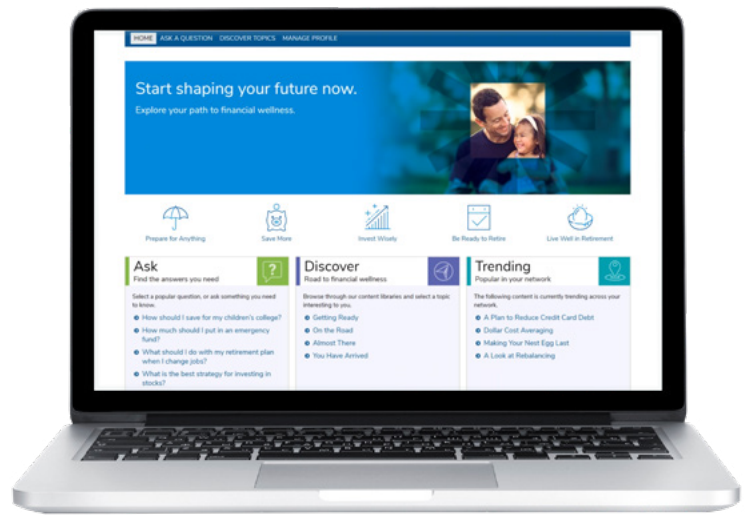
HOME ASK A QUESTION DISCOVER TOPICS MANAGE PROFILE

Start shaping your future now.
Explore your path to financial wellness.

Prepare for Anything
Save More
Invest Wisely
Be Ready to Retire
Live Well in Retirement

Ask
Find the answers you need

Select a popular question, or ask something you need to know.

How should I save for my children's college?
How much should I put in an emergency fund?
What should I do with my retirement plan when I change jobs?
What is the best strategy for investing in stocks?

Discover
Road to financial wellness

Browse through our content libraries and select a topic interesting to you.

Getting Ready
On the Road
Almost There
You Have Arrived

Trending
Popular in your network

The following content is currently trending across your network.

A Plan to Reduce Credit Card Debt
Dollar Cost Averaging
Making Your Nest Egg Last
A Look at Rebalancing